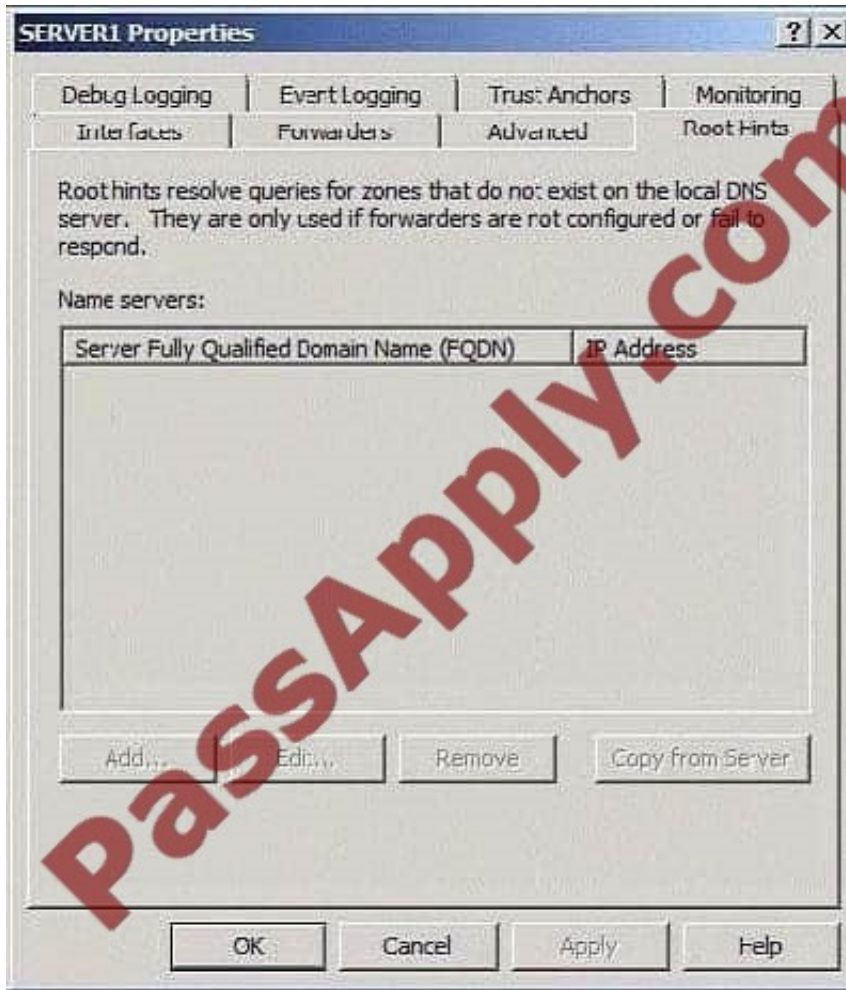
SERVER1 Properties

? X

Debug Logging | Event Logging | Trust Anchors | Monitoring
Interfaces | Forwarders | Advanced | Root Hints

Root hints resolve queries for zones that do not exist on the local DNS server. They are only used if forwarders are not configured or fail to respond.

Name servers:

| Server Fully Qualified Domain Name (FQDN) | IP Address |
|---|---|

Add... | Edit... | Remove | Copy from Server

PassApply.com

OK | Cancel | Apply | Help